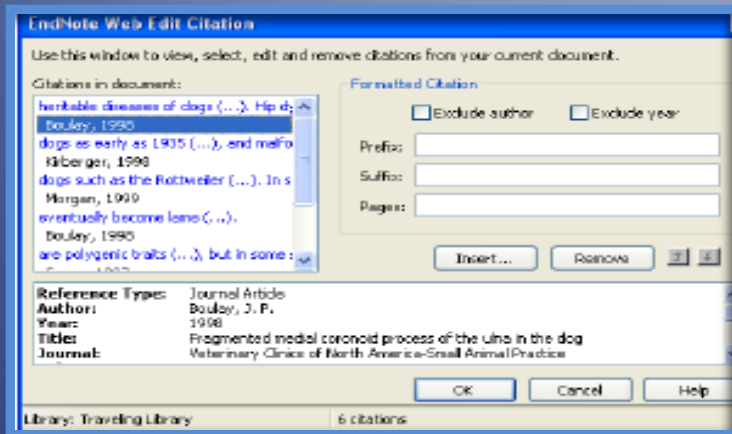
EndNote Web Edit Citation

Use this window to view, select, edit and remove citations from your current document.

Citations in document:

heritable diseases of dogs (...). Hip dy

Boulay, 1998

dogs as early as 1935 (...), and malfo

Kirberger, 1998

dogs such as the Rottweiler (...). In s

Morgan, 1999

eventually become lame (...).

Boulay, 1998

are polygenic traits (...), but in some

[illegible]

Formatted Citation

Exclude author

Exclude year

Prefix:

Suffix:

Pages:

Insert...

Remove

Reference Type: Journal Article
Author: Boulay, J. P.
Year: 1998
Title: Fragmented medial coronoid process of the ulna in the dog
Journal: Veterinary Clinics of North America-Small Animal Practice

OK

Cancel

Help

Library: Traveling Library

6 citations